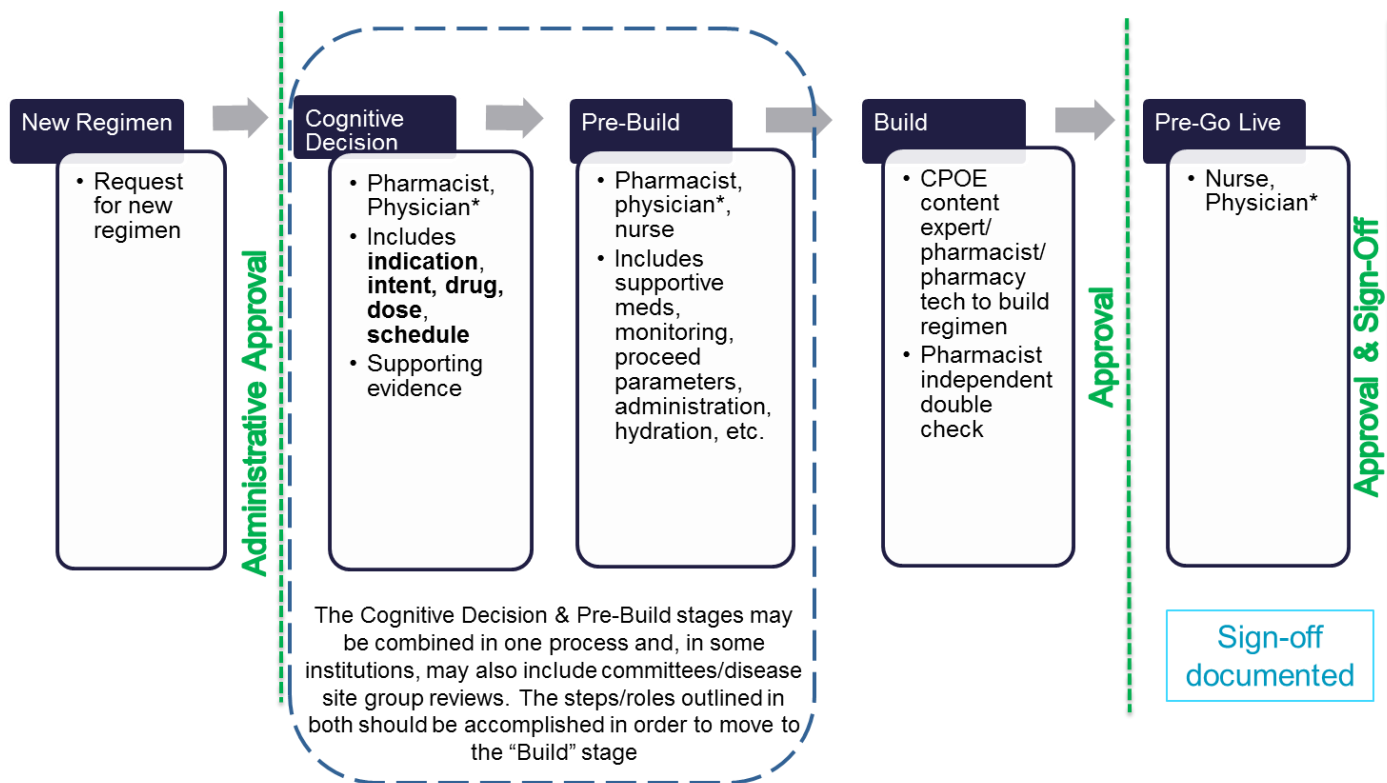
New Regimen

- Request for new regimen

Administrative Approval

Cognitive Decision

- Pharmacist, Physician*
- Includes **indication**, **intent, drug, dose**, **schedule**
- Supporting evidence

Pre-Build

- Pharmacist, physician*, nurse
- Includes supportive meds, monitoring, proceed parameters, administration, hydration, etc.

The Cognitive Decision & Pre-Build stages may be combined in one process and, in some institutions, may also include committees/disease site group reviews. The steps/roles outlined in both should be accomplished in order to move to the "Build" stage

Build

- CPOE content expert/ pharmacist/ pharmacy tech to build regimen
- Pharmacist independent double check

Approval

Pre-Go Live

- Nurse, Physician*

Approval & Sign-Off

Sign-off documented